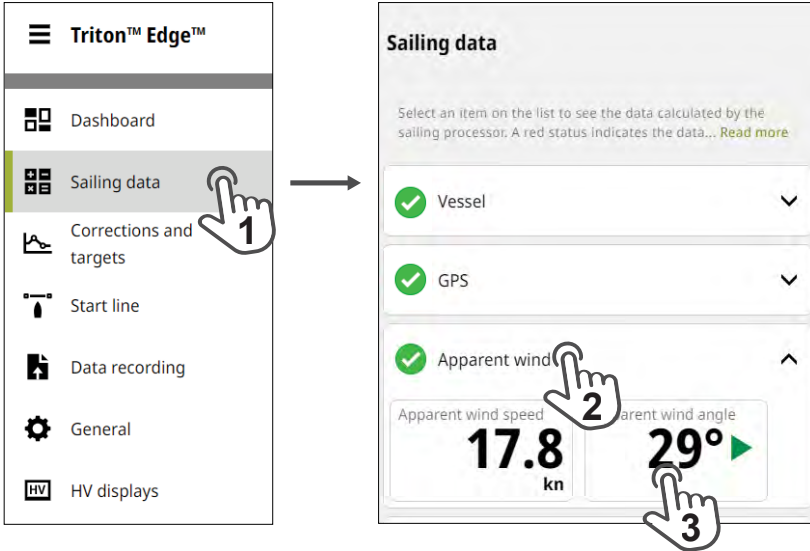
Triton™ Edge™

Dashboard

Sailing data

Corrections and targets

Start line

Data recording

General

HV HV displays

1

Sailing data

Select an item on the list to see the data calculated by the sailing processor. A red status indicates the data... Read more

Vessel

GPS

Apparent wind

2

Apparent wind speed

17.8

kn

arent wind angle

29°

3